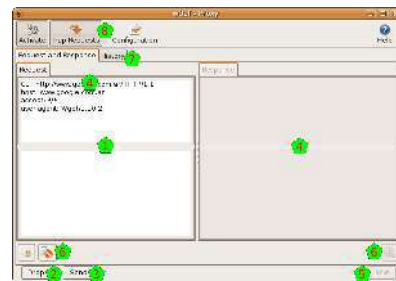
Activate | Http Requests 8 | Configuration | Help

Request and Response | Bazaar 7

Request 3

GET http://www.google.com/ HTTP/1.1
Host: www.google.com
Accept: */*
User-Agent: Wget/1.10.2

1

Response

4

6

6

Inspect 2 | Send 5

5 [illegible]